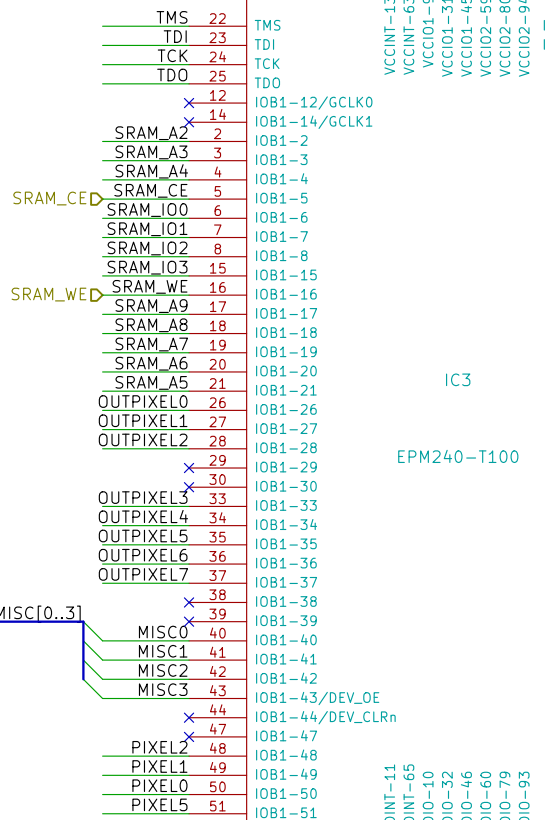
TMS 22 TMS
TDI 23 TDI
TCK 24 TCK
TDO 25 TDO
12 IOB1-12/GCLK0
14 IOB1-14/GCLK1
SRAM_A2 2 IOB1-2
SRAM_A3 3 IOB1-3
SRAM_A4 4 IOB1-4
SRAM_CE SRAM_CE 5 IOB1-5
SRAM_IO0 6 IOB1-6
SRAM_IO1 7 IOB1-7
SRAM_IO2 8 IOB1-8
SRAM_IO3 15 IOB1-15
SRAM_WE SRAM_WE 16 IOB1-16
SRAM_A9 17 IOB1-17
SRAM_A8 18 IOB1-18
SRAM_A7 19 IOB1-19
SRAM_A6 20 IOB1-20
SRAM_A5 21 IOB1-21
OUTPIXEL0 26 IOB1-26
OUTPIXEL1 27 IOB1-27
OUTPIXEL2 28 IOB1-28
29 IOB1-29
30 IOB1-30
OUTPIXEL3 33 IOB1-33
OUTPIXEL4 34 IOB1-34
OUTPIXEL5 35 IOB1-35
OUTPIXEL6 36 IOB1-36
OUTPIXEL7 37 IOB1-37
38 IOB1-38
MISC[0..3] 39 IOB1-39
MISC0 40 IOB1-40
MISC1 41 IOB1-41
MISC2 42 IOB1-42
MISC3 43 IOB1-43/DEV_OE
44 IOB1-44/DEV_CLRn
47 IOB1-47
PIXEL2 48 IOB1-48
PIXEL1 49 IOB1-49
PIXEL0 50 IOB1-50
PIXEL5 51 IOB1-51

IC3

EPM240-T100

VCCINT-13 VCCINT-63 VCCIO1-9 VCCIO1-31 VCCIO1-45 VCCIO2-59 VCCIO2-80 VCCIO2-94

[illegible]INT-11 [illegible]INT-65 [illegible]IO-10 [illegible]IO-32 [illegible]IO-46 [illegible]IO-60 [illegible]IO-79 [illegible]IO-93